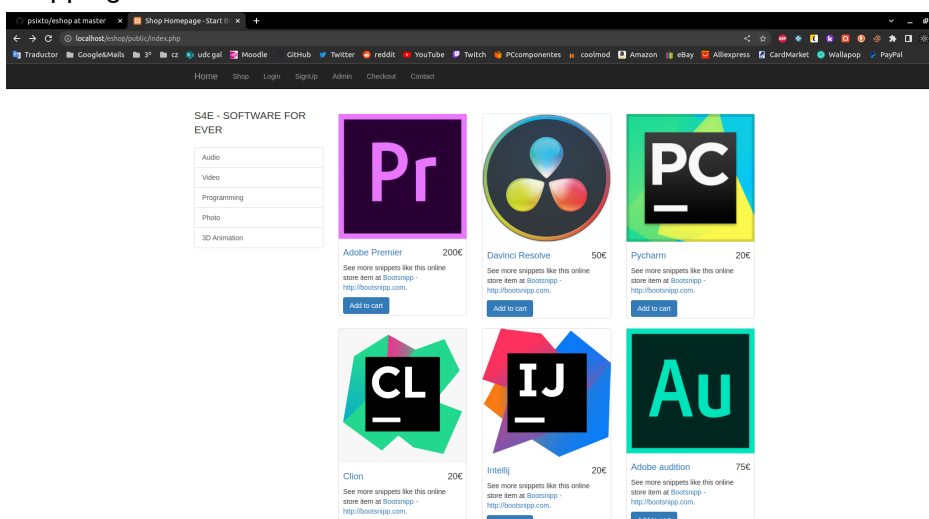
psixto/eshop at master × Shop Homepage - Start B × +

localhost/eshop/public/index.php

Traductor Google&Mails 3º cz udc gal Moodle GitHub Twitter reddit YouTube Twitch PCcomponentes coolmod Amazon eBay Aliexpress CardMarket Wallapop PayPal

Home Shop Login SignUp Admin Checkout Contact

S4E - SOFTWARE FOR EVER

Audio
Video
Programming
Photo
3D Animation

Pr

Adobe Premier 200€

See more snippets like this online store item at Bootsnipp - http://bootsnipp.com.

Add to cart

Davinci Resolve 50€

See more snippets like this online store item at Bootsnipp - http://bootsnipp.com.

Add to cart

PC

Pycharm 20€

See more snippets like this online store item at Bootsnipp - http://bootsnipp.com.

Add to cart

CL

Clion 20€

See more snippets like this online store item at Bootsnipp - http://bootsnipp.com.

IJ

Intellij 20€

See more snippets like this online store item at Bootsnipp - http://bootsnipp.com.

Au

Adobe audition 75€

See more snippets like this online store item at Bootsnipp - http://bootsnipp.com.